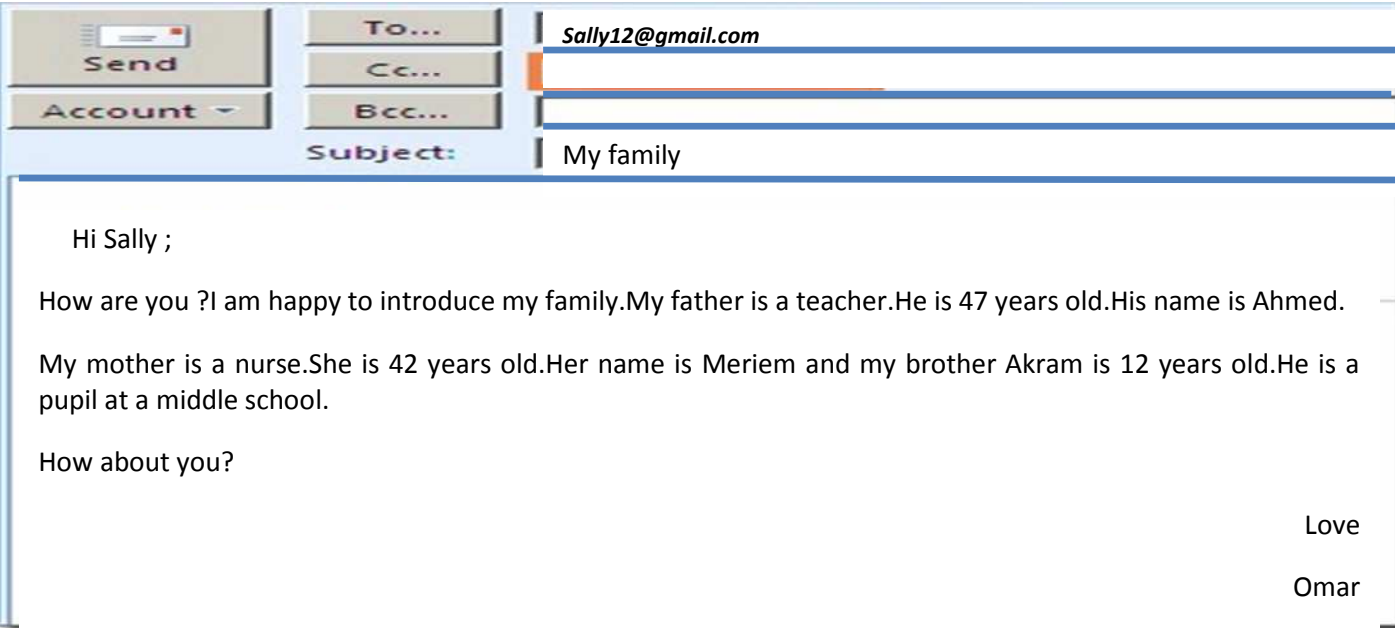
Send

To...

Sally12@gmail.com

Cc...

Account

Bcc...

Subject:

My family

Hi Sally ;

How are you ?I am happy to introduce my family.My father is a teacher.He is 47 years old.His name is Ahmed.

My mother is a nurse.She is 42 years old.Her name is Meriem and my brother Akram is 12 years old.He is a pupil at a middle school.

How about you?

Love

Omar